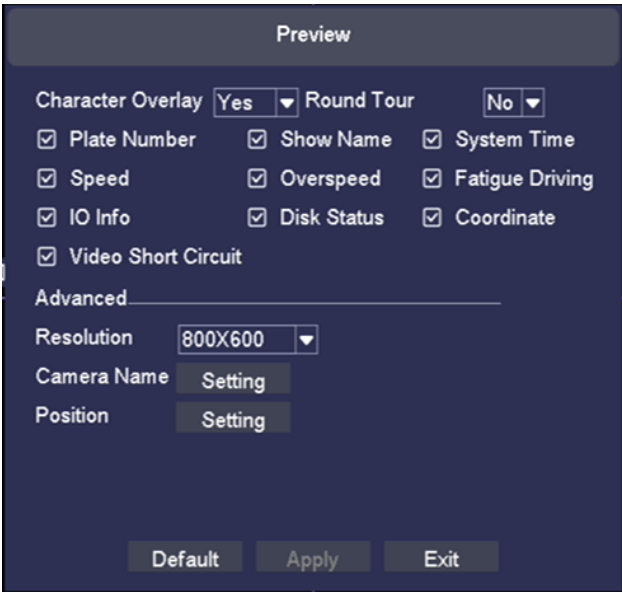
Preview

Character Overlay Yes Round Tour No

☑ Plate Number ☑ Show Name ☑ System Time

☑ Speed ☑ Overspeed ☑ Fatigue Driving

☑ IO Info ☑ Disk Status ☑ Coordinate

☑ Video Short Circuit

Advanced

Resolution 800X600

Camera Name Setting

Position Setting

Default Apply Exit